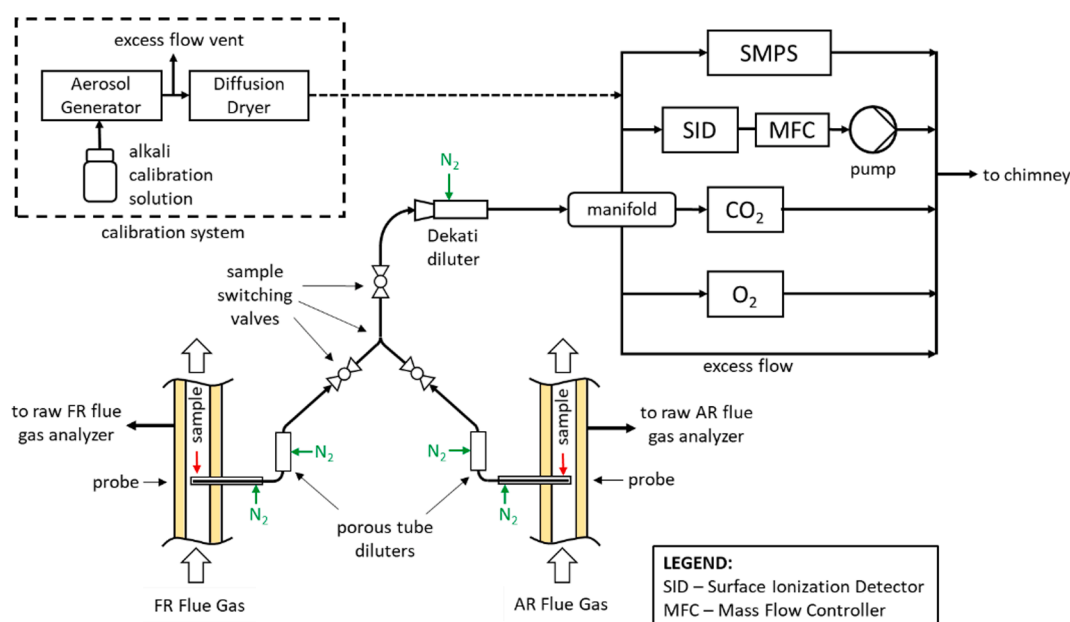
excess flow vent

Aerosol Generator

Diffusion Dryer

alkali calibration solution

calibration system

SMPS

SID

MFC

pump

to chimney

$N_2$

Dekati diluter

manifold

$CO_2$

$O_2$

excess flow

sample switching valves

to raw FR flue gas analyzer

sample

probe

$N_2$

$N_2$

$N_2$

$N_2$

porous tube diluters

sample

to raw AR flue gas analyzer

probe

FR Flue Gas

AR Flue Gas

LEGEND:
SID – Surface Ionization Detector
MFC – Mass Flow Controller